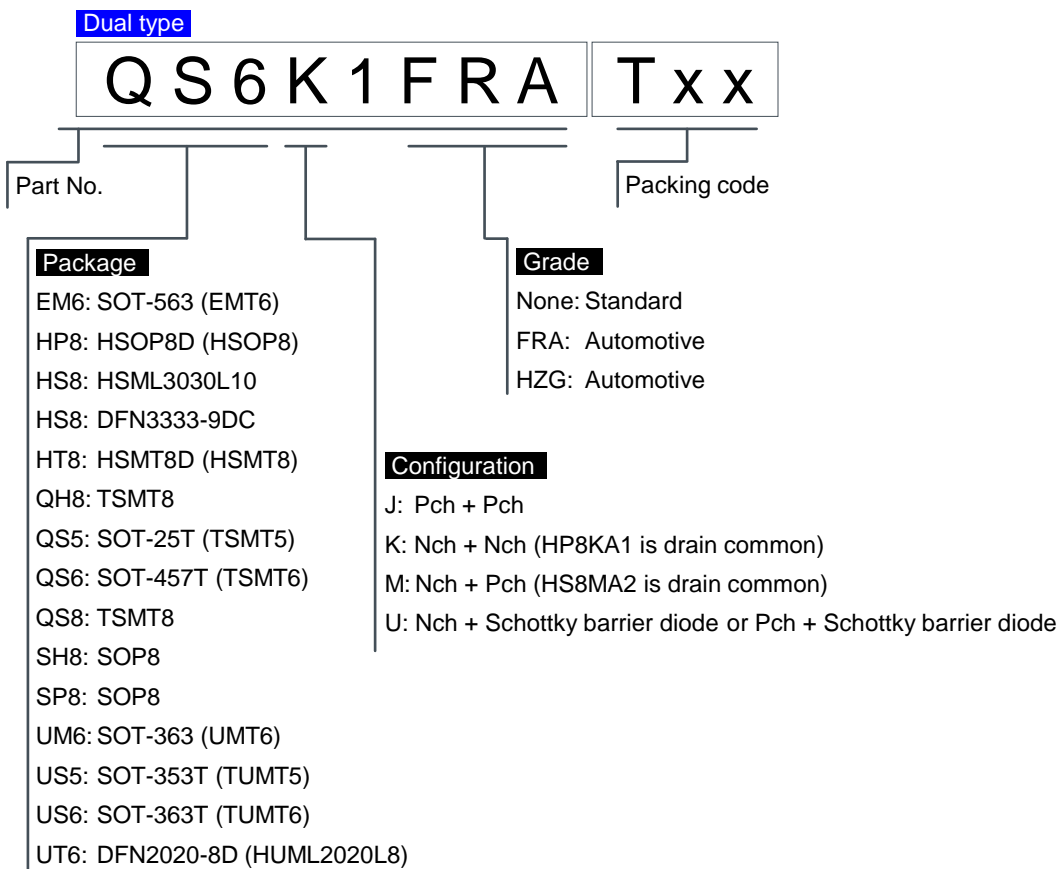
Dual type

QS6K1FRA Txx

Part No.

Packing code

Package
EM6: SOT-563 (EMT6)
HP8: HSOP8D (HSOP8)
HS8: HSML3030L10
HS8: DFN3333-9DC
HT8: HSMT8D (HSMT8)
QH8: TSMT8
QS5: SOT-25T (TSMT5)
QS6: SOT-457T (TSMT6)
QS8: TSMT8
SH8: SOP8
SP8: SOP8
UM6: SOT-363 (UMT6)
US5: SOT-353T (TUMT5)
US6: SOT-363T (TUMT6)
UT6: DFN2020-8D (HUML2020L8)

Grade
None: Standard
FRA: Automotive
HZG: Automotive

Configuration
J: Pch + Pch
K: Nch + Nch (HP8KA1 is drain common)
M: Nch + Pch (HS8MA2 is drain common)
U: Nch + Schottky barrier diode or Pch + Schottky barrier diode